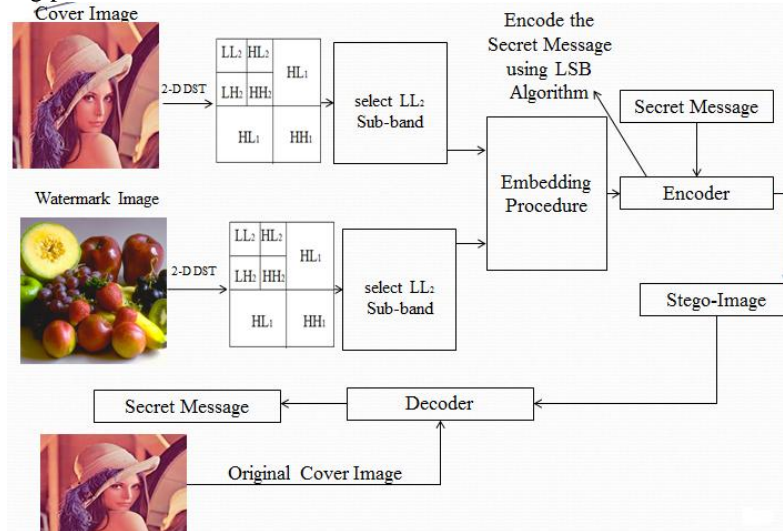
Cover Image

2-D DST

| LL₂ | HL₂ | HL₁ |
|---|---|---|
| LH₂ | HH₂ | |
| HL₁ | | HH₁ |

select LL₂ Sub-band

Encode the Secret Message using LSB Algorithm

Secret Message

Embedding Procedure

Encoder

Watermark Image

2-D DST

| LL₂ | HL₂ | HL₁ |
|---|---|---|
| LH₂ | HH₂ | |
| HL₁ | | HH₁ |

select LL₂ Sub-band

Stego-Image

Secret Message

Decoder

Original Cover Image